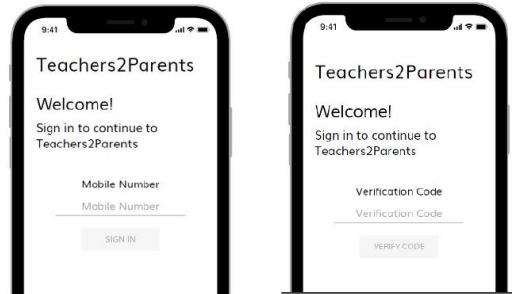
9:41

Teachers2Parents

Welcome!

Sign in to continue to Teachers2Parents

Mobile Number

Mobile Number

SIGN IN

9:41

Teachers2Parents

Welcome!

Sign in to continue to Teachers2Parents

Verification Code

Verification Code

VERIFY CODE